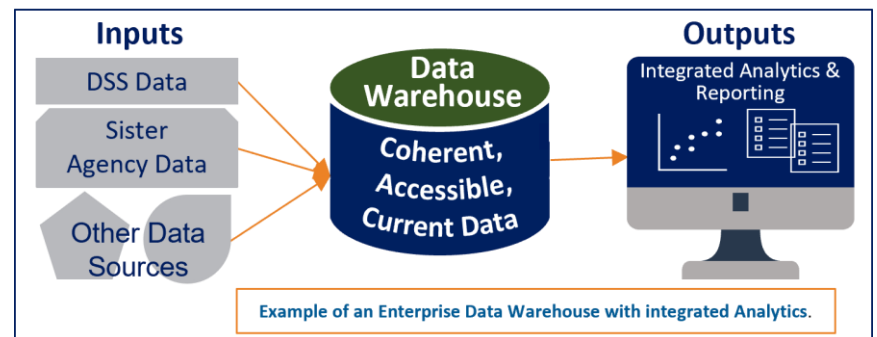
Inputs

DSS Data

Sister Agency Data

Other Data Sources

Data Warehouse

Coherent, Accessible, Current Data

Outputs

Integrated Analytics & Reporting

Example of an Enterprise Data Warehouse with integrated Analytics.